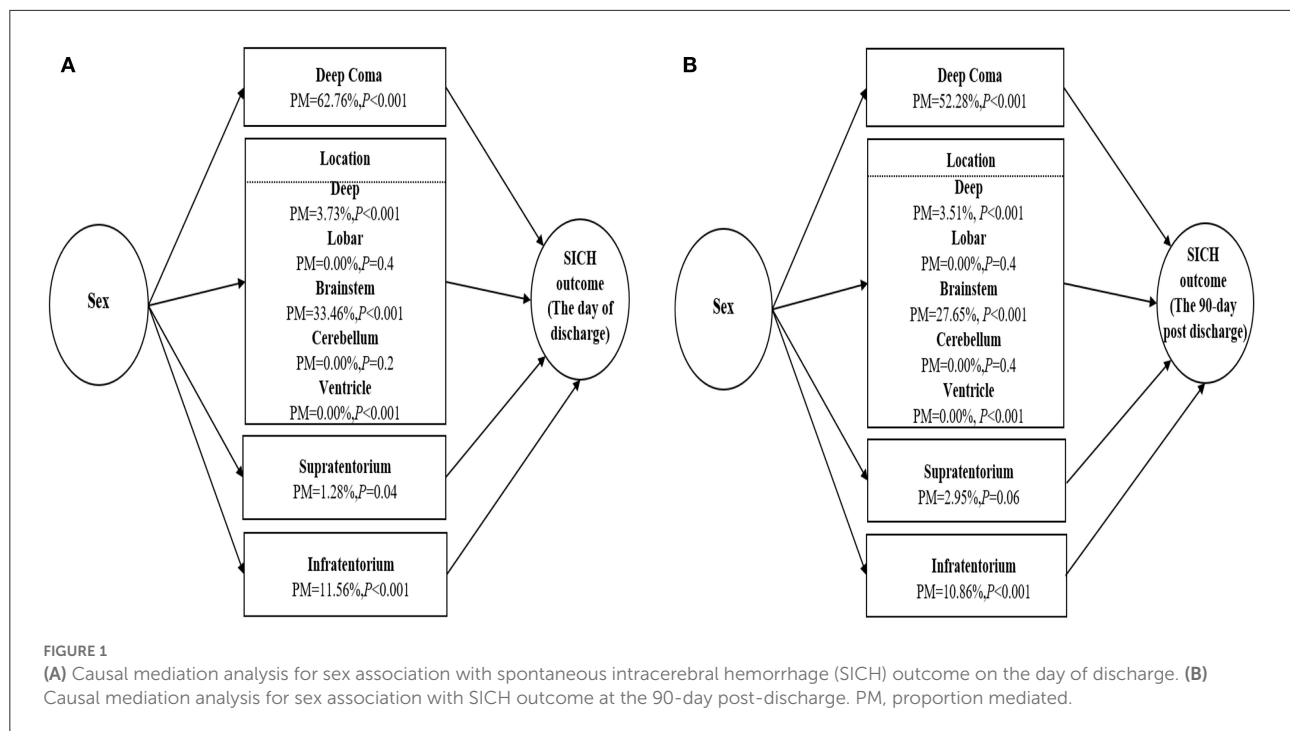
A

Deep Coma
PM=62.76%,$P$<0.001

Location
Deep
PM=3.73%,$P$<0.001
Lobar
PM=0.00%,$P$=0.4
Brainstem
PM=33.46%,$P$<0.001
Cerebellum
PM=0.00%,$P$=0.2
Ventricle
PM=0.00%,$P$<0.001

Supratentorium
PM=1.28%,$P$=0.04

Infratentorium
PM=11.56%,$P$<0.001

Sex

SICH outcome (The day of discharge)

B

Deep Coma
PM=52.28%,$P$<0.001

Location
Deep
PM=3.51%, $P$<0.001
Lobar
PM=0.00%,$P$=0.4
Brainstem
PM=27.65%, $P$<0.001
Cerebellum
PM=0.00%,$P$=0.4
Ventricle
PM=0.00%, $P$<0.001

Supratentorium
PM=2.95%,$P$=0.06

Infratentorium
PM=10.86%,$P$<0.001

Sex

SICH outcome (The 90-day post discharge)

FIGURE 1
(A) Causal mediation analysis for sex association with spontaneous intracerebral hemorrhage (SICH) outcome on the day of discharge. (B) Causal mediation analysis for sex association with SICH outcome at the 90-day post-discharge. PM, proportion mediated.